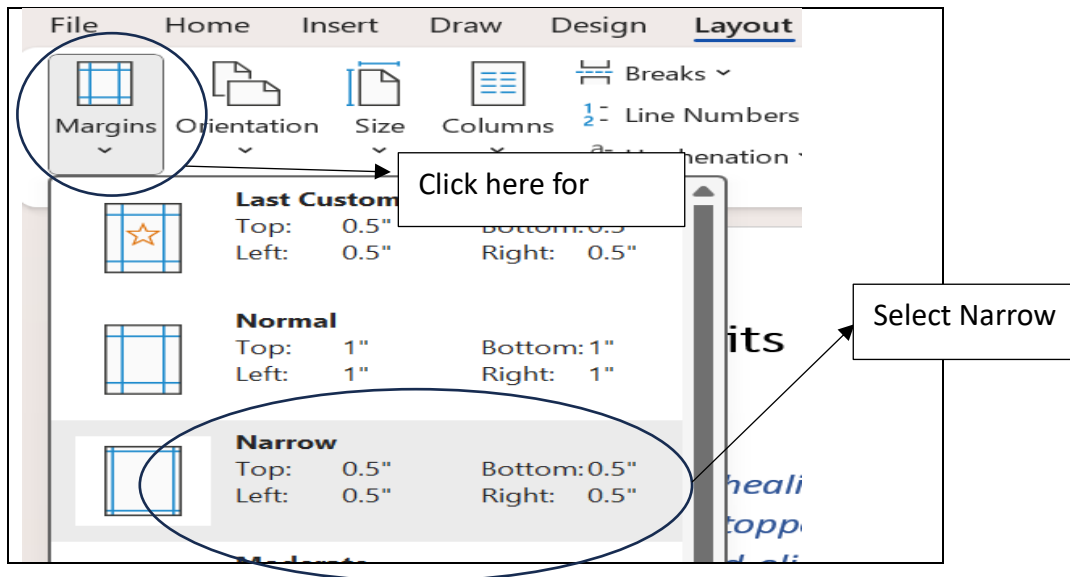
File Home Insert Draw Design Layout

Margins Orientation Size Columns Breaks Line Numbers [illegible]henation

Click here for

Last Custom
Top: 0.5" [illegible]
Left: 0.5" Right: 0.5"

Select Narrow

Normal
Top: 1" Bottom: 1"
Left: 1" Right: 1"

its

Narrow
Top: 0.5" Bottom: 0.5"
Left: 0.5" Right: 0.5"

heali
toppe
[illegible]

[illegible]